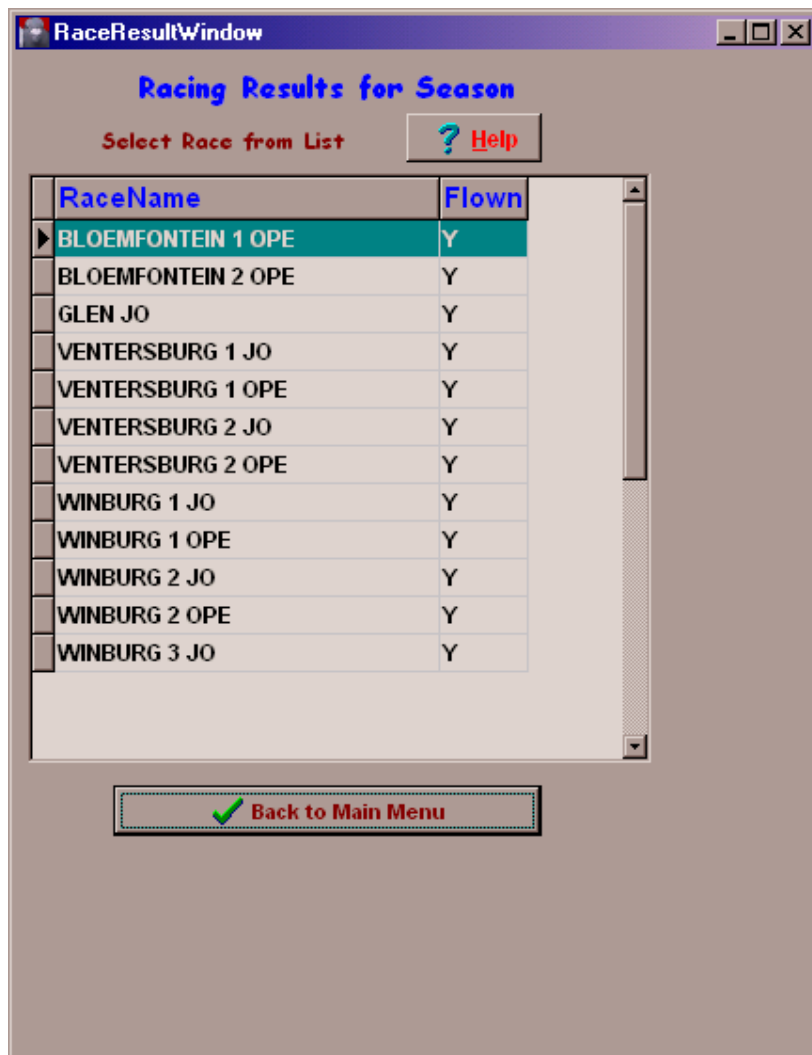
RaceResultWindow

Racing Results for Season

Select Race from List

? Help

| RaceName | Flown |
|---|---|
| BLOEMFONTEIN 1 OPE | Y |
| BLOEMFONTEIN 2 OPE | Y |
| GLEN JO | Y |
| VENTERSBURG 1 JO | Y |
| VENTERSBURG 1 OPE | Y |
| VENTERSBURG 2 JO | Y |
| VENTERSBURG 2 OPE | Y |
| WINBURG 1 JO | Y |
| WINBURG 1 OPE | Y |
| WINBURG 2 JO | Y |
| WINBURG 2 OPE | Y |
| WINBURG 3 JO | Y |

Back to Main Menu